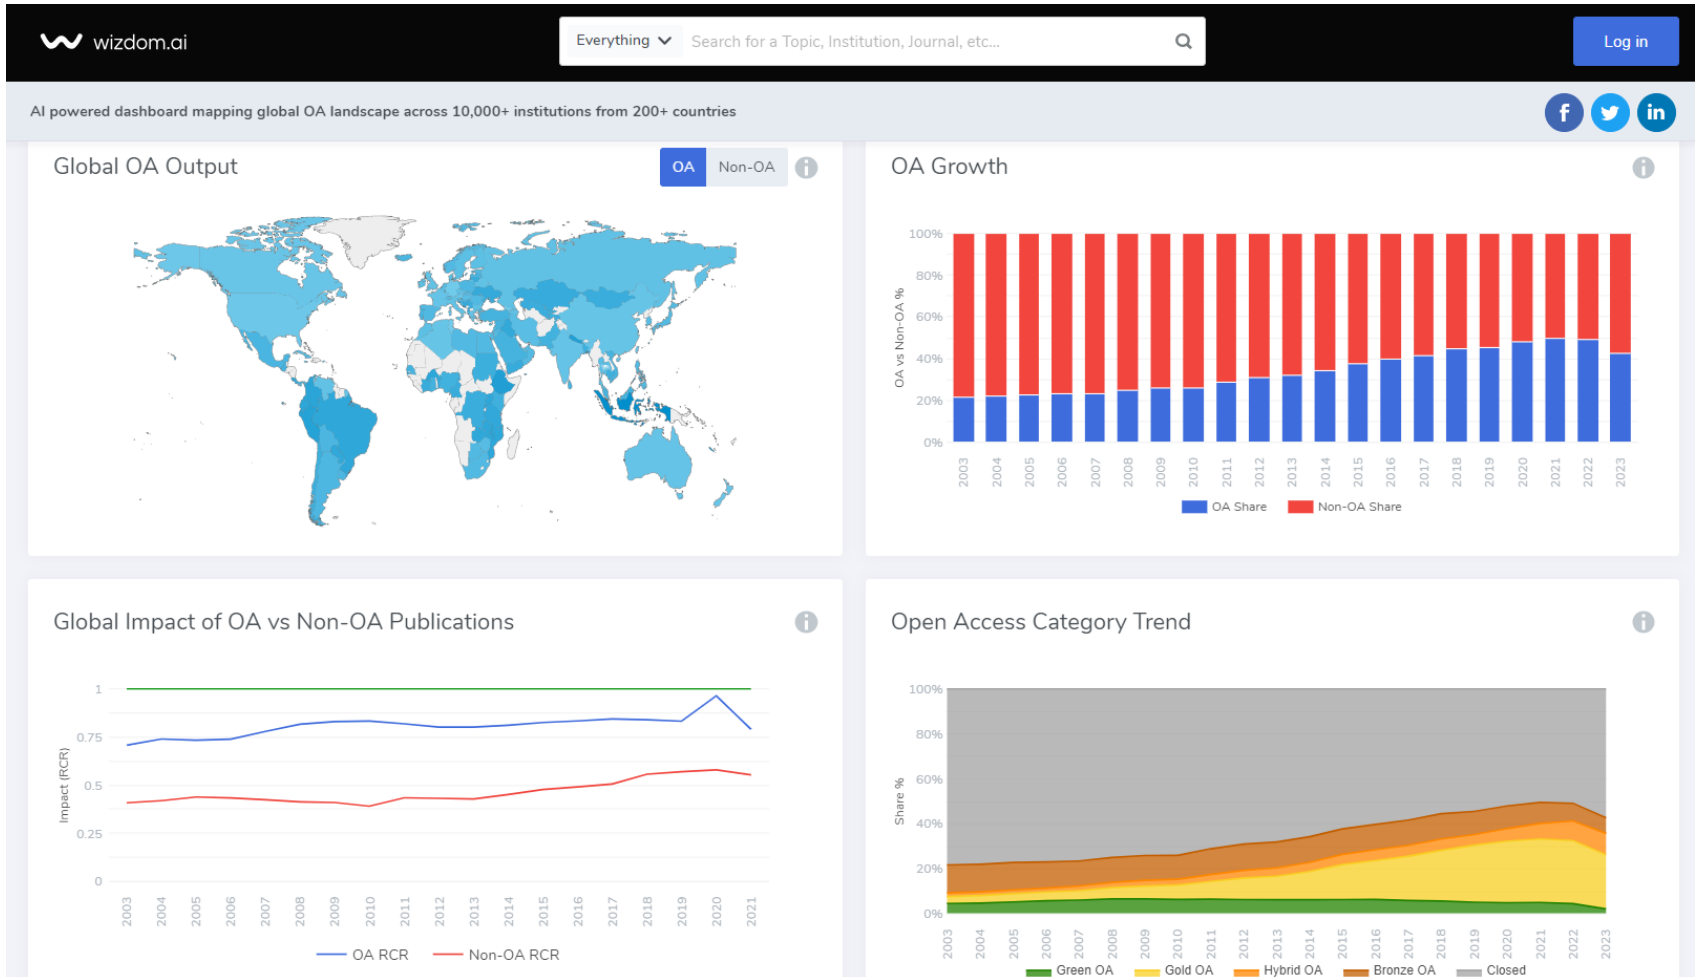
wizdom.ai

Everything

Search for a Topic, Institution, Journal, etc...

Log in

AI powered dashboard mapping global OA landscape across 10,000+ institutions from 200+ countries

f

in

Global OA Output

OA Non-OA

OA Growth

100%
80%
60%
40%
20%
0%

OA vs Non-OA %

2003 2004 2005 2006 2007 2008 2009 2010 2011 2012 2013 2014 2015 2016 2017 2018 2019 2020 2021 2022 2023

OA Share Non-OA Share

Global Impact of OA vs Non-OA Publications

1
0.75
0.5
0.25
0

Impact (RCR)

2003 2004 2005 2006 2007 2008 2009 2010 2011 2012 2013 2014 2015 2016 2017 2018 2019 2020 2021

OA RCR Non-OA RCR

Open Access Category Trend

100%
80%
60%
40%
20%
0%

Share %

2003 2004 2005 2006 2007 2008 2009 2010 2011 2012 2013 2014 2015 2016 2017 2018 2019 2020 2021 2022 2023

Green OA Gold OA Hybrid OA Bronze OA Closed